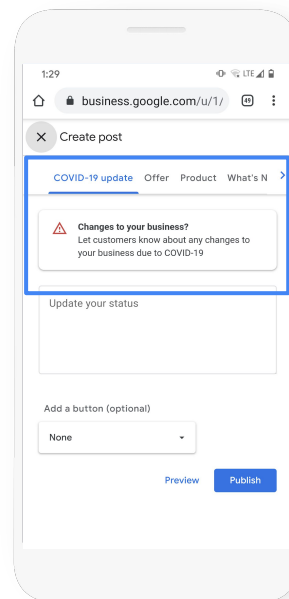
1:29

LTE

business.google.com/u/1/

49

Create post

COVID-19 update Offer Product What's N

Changes to your business?
Let customers know about any changes to your business due to COVID-19

Update your status

Add a button (optional)

None

Preview

Publish